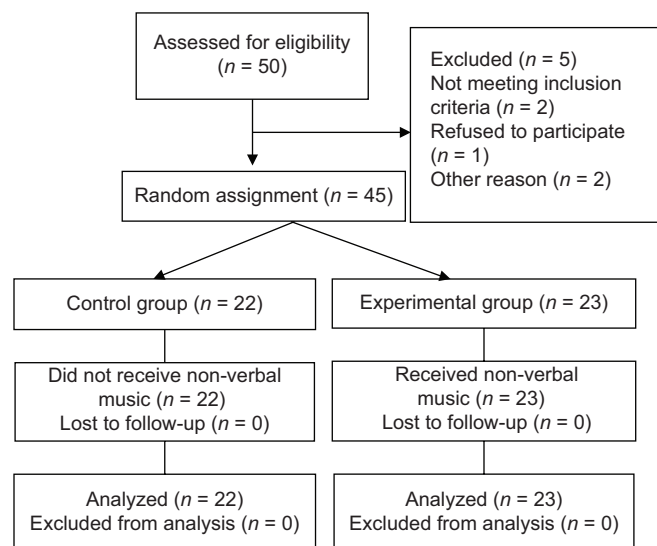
Assessed for eligibility ($n$ = 50)

Excluded ($n$ = 5)
Not meeting inclusion criteria ($n$ = 2)
Refused to participate ($n$ = 1)
Other reason ($n$ = 2)

Random assignment ($n$ = 45)

Control group ($n$ = 22)

Experimental group ($n$ = 23)

Did not receive non-verbal music ($n$ = 22)
Lost to follow-up ($n$ = 0)

Received non-verbal music ($n$ = 23)
Lost to follow-up ($n$ = 0)

Analyzed ($n$ = 22)
Excluded from analysis ($n$ = 0)

Analyzed ($n$ = 23)
Excluded from analysis ($n$ = 0)